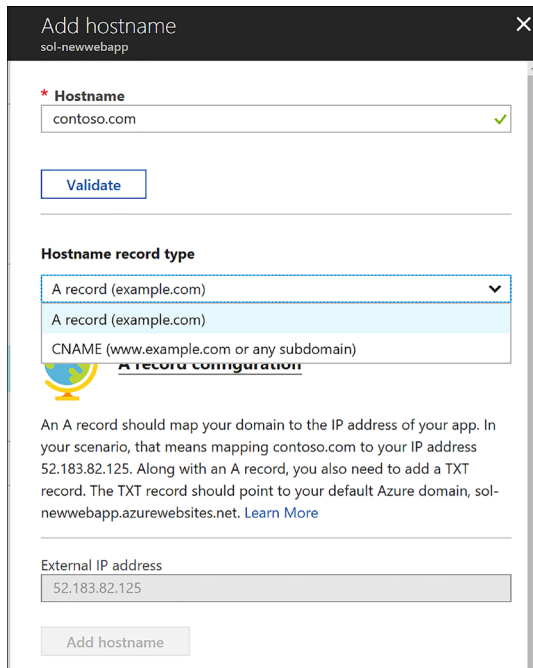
Add hostname
sol-newwebapp

* Hostname
contoso.com

Validate

Hostname record type

A record (example.com)

A record (example.com)
CNAME (www.example.com or any subdomain)

A record configuration

An A record should map your domain to the IP address of your app. In your scenario, that means mapping contoso.com to your IP address 52.183.82.125. Along with an A record, you also need to add a TXT record. The TXT record should point to your default Azure domain, sol-newwebapp.azurewebsites.net. Learn More

External IP address
52.183.82.125

Add hostname